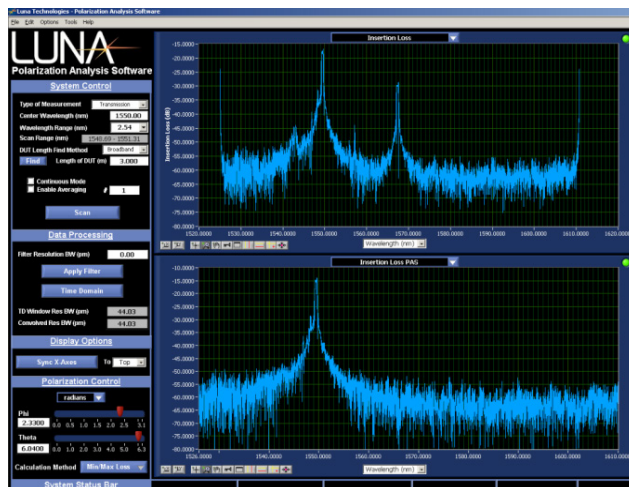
Luna Technologies - Polarization Analysis Software
File Edit Options Tools Help

LUNA
Polarization Analysis Software

System Control
Type of Measurement Transmission
Center Wavelength (nm) 1550.00
Wavelength Range (nm) 2.54
Scan Range (nm) 1548.69 - 1551.31
DUT Length Find Method Broadband
Find Length of DUT (m) 3.000
Continuous Mode
Enable Averaging # 1
Scan

Data Processing
Filter Resolution BW (pm) 0.00
Apply Filter
Time Domain
TD Window Res BW (pm) 44.03
Convolved Res BW (pm) 44.03

Display Options
Sync X Axes To Top

Polarization Control
radians
Phi
2.3300 0.0 0.5 1.0 1.5 2.0 2.5 3.1
Theta
6.0400 0.0 1.0 2.0 3.0 4.0 5.0 6.3
Calculation Method Min/Max Loss

System Status Bar

Insertion Loss
Insertion Loss (dB)
-15.0000
-20.0000
-25.0000
-30.0000
-35.0000
-40.0000
-45.0000
-50.0000
-55.0000
-60.0000
-65.0000
-70.0000
-75.0000
1520.0000 1530.0000 1540.0000 1550.0000 1560.0000 1570.0000 1580.0000 1590.0000 1600.0000 1610.0000 1620.0000
Wavelength (nm)

Insertion Loss PAG
-10.0000
-15.0000
-20.0000
-25.0000
-30.0000
-35.0000
-40.0000
-45.0000
-50.0000
-55.0000
-60.0000
-65.0000
-70.0000
-75.0000
-80.0000
1526.0000 1540.0000 1550.0000 1560.0000 1570.0000 1580.0000 1590.0000 1600.0000
Wavelength (nm)